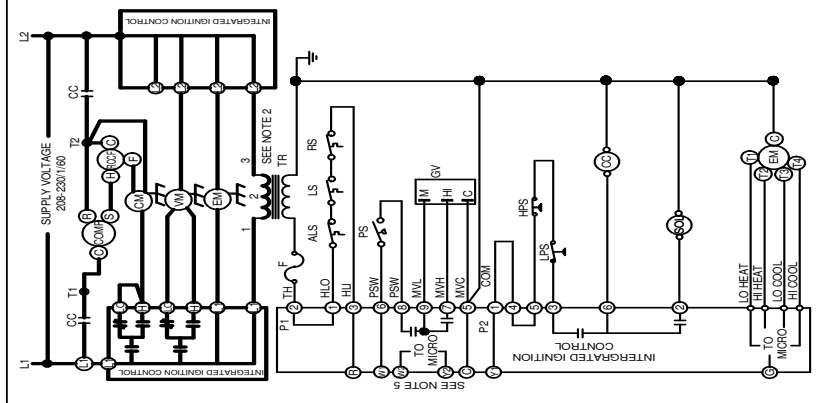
INTEGRATED IGNITION CONTROL

L2

CC

T2

C

H

FCC

S

R

C

COMP

F

CM

VM

EM

SEE NOTE 2

3

TR

2

1

SUPPLY VOLTAGE
208-230/1/60

T1

CC

L1

INTEGRATED IGNITION CONTROL

F

RS

LS

ALS

PS

GV

M

HI

C

HPS

LPS

CC

SOL

EM

T1

T2

T3

T4

TH

HLO

HLI

PSW

PSW

MVL

MVH

MVC

COM

LO HEAT

HI HEAT

LO COOL

HI COOL

P1

2

1

3

6

8

9

7

5

1

4

5

3

6

2

P2

TO
MICRO

SEE NOTE 5

TO
MICRO

INTEGRATED IGNITION
CONTROL